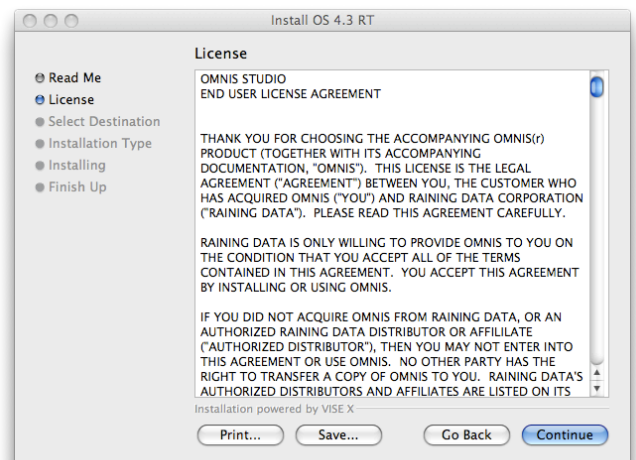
Install OS 4.3 RT

License

Read Me
License
Select Destination
Installation Type
Installing
Finish Up

OMNIS STUDIO
END USER LICENSE AGREEMENT

THANK YOU FOR CHOOSING THE ACCOMPANYING OMNIS(r) PRODUCT (TOGETHER WITH ITS ACCOMPANYING DOCUMENTATION, "OMNIS"). THIS LICENSE IS THE LEGAL AGREEMENT ("AGREEMENT") BETWEEN YOU, THE CUSTOMER WHO HAS ACQUIRED OMNIS ("YOU") AND RAINING DATA CORPORATION ("RAINING DATA"). PLEASE READ THIS AGREEMENT CAREFULLY.

RAINING DATA IS ONLY WILLING TO PROVIDE OMNIS TO YOU ON THE CONDITION THAT YOU ACCEPT ALL OF THE TERMS CONTAINED IN THIS AGREEMENT. YOU ACCEPT THIS AGREEMENT BY INSTALLING OR USING OMNIS.

IF YOU DID NOT ACQUIRE OMNIS FROM RAINING DATA, OR AN AUTHORIZED RAINING DATA DISTRIBUTOR OR AFFILIATE ("AUTHORIZED DISTRIBUTOR"), THEN YOU MAY NOT ENTER INTO THIS AGREEMENT OR USE OMNIS. NO OTHER PARTY HAS THE RIGHT TO TRANSFER A COPY OF OMNIS TO YOU. RAINING DATA'S AUTHORIZED DISTRIBUTORS AND AFFILIATES ARE LISTED ON ITS

Installation powered by VISE X

Print... Save... Go Back Continue